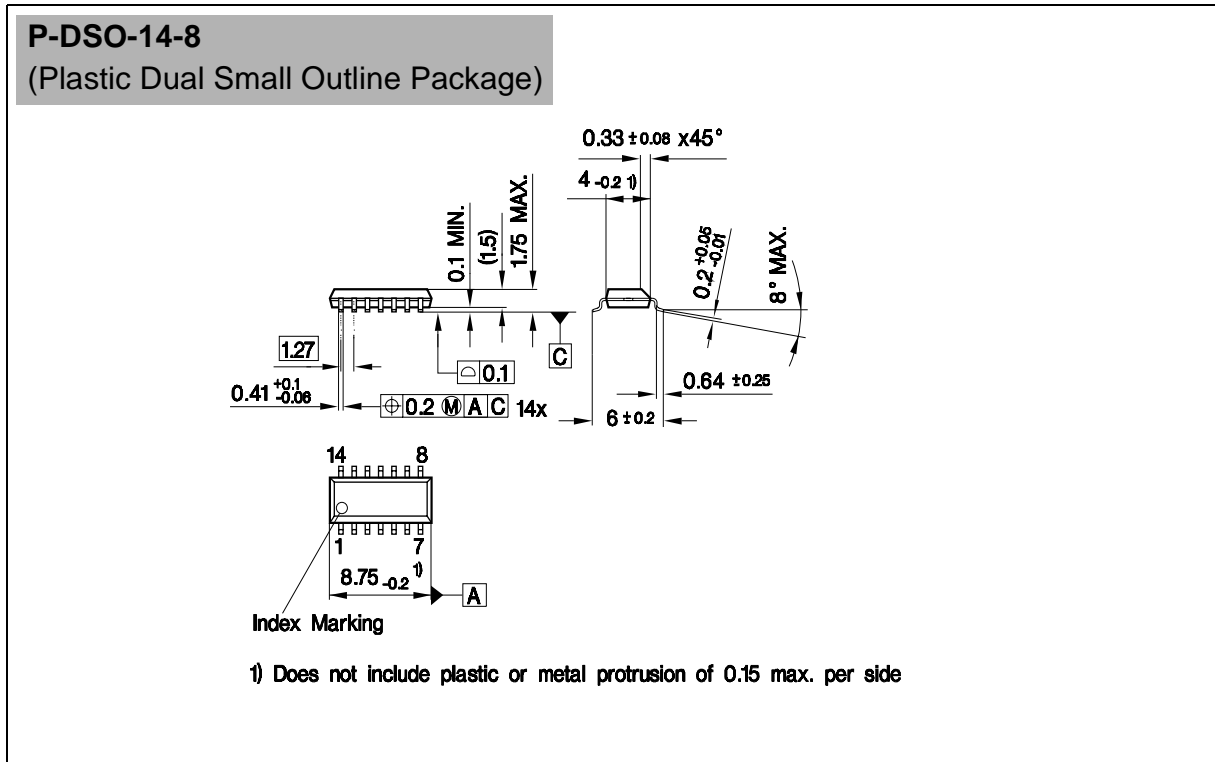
P-DSO-14-8
(Plastic Dual Small Outline Package)

$0.33 \pm 0.08$ x45°

$4_{-0.2}$ 1)

0.1 MIN.

(1.5)

1.75 MAX.

$0.2^{+0.05}_{-0.01}$

8° MAX.

1.27

0.1

C

$0.64 \pm 0.25$

$0.41^{+0.1}_{-0.06}$

0.2 M A C 14x

$6 \pm 0.2$

14 8

1 7

$8.75_{-0.2}$ 1)

A

Index Marking

1) Does not include plastic or metal protrusion of 0.15 max. per side